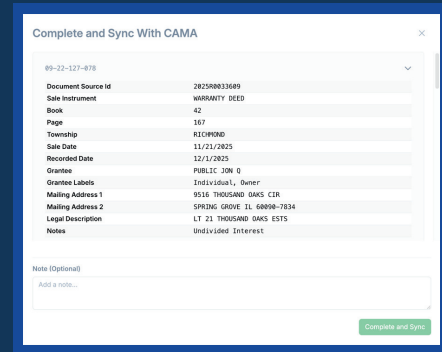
Complete and Sync With CAMA

×

09-22-127-078

| Document Source Id | 2025R0033609 |
|---|---|
| Sale Instrument | WARRANTY DEED |
| Book | 42 |
| Page | 167 |
| Township | RICHMOND |
| Sale Date | 11/21/2025 |
| Recorded Date | 12/1/2025 |
| Grantee | PUBLIC JON Q |
| Grantee Labels | Individual, Owner |
| Mailing Address 1 | 9516 THOUSAND OAKS CIR |
| Mailing Address 2 | SPRING GROVE IL 60090-7834 |
| Legal Description | LT 21 THOUSAND OAKS ESTS |
| Notes | Undivided Interest |

Note (Optional)

Add a note...

Complete and Sync